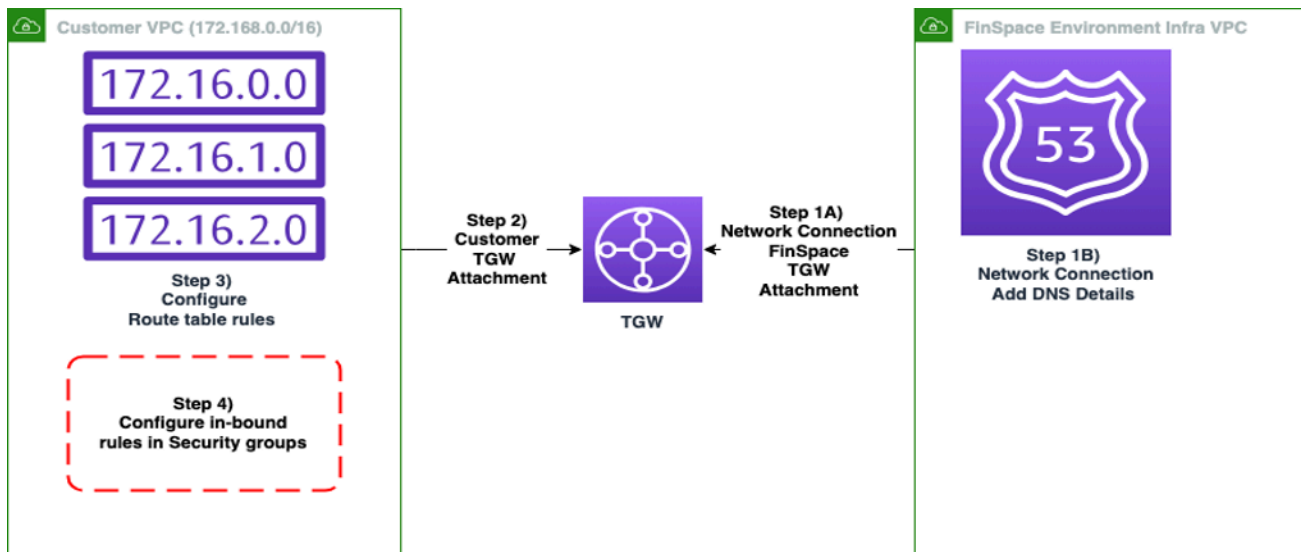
Customer VPC (172.168.0.0/16)

172.16.0.0

172.16.1.0

172.16.2.0

Step 3)
Configure
Route table rules

Step 4)
Configure in-bound
rules in Security groups

Step 2)
Customer
TGW
Attachment

TGW

Step 1A)
Network Connection
FinSpace
TGW
Attachment

FinSpace Environment Infra VPC

53

Step 1B)
Network Connection
Add DNS Details